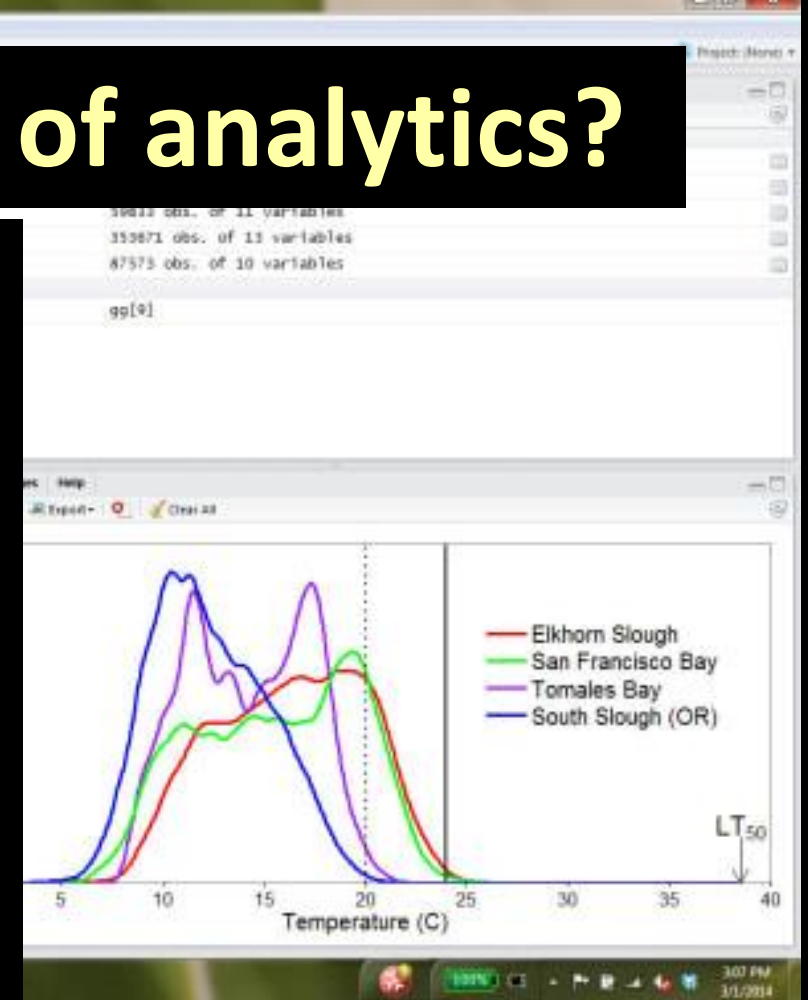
of analytics?

Project: (None)

59833 obs. of 11 variables
353671 obs. of 13 variables
87573 obs. of 10 variables

gg[9]

es Help

Export Clear All

Elkhorn Slough
San Francisco Bay
Tomales Bay
South Slough (OR)

$LT_{50}$

5 10 15 20 25 30 35 40
Temperature (C)

100%

3:07 PM
3/1/2014